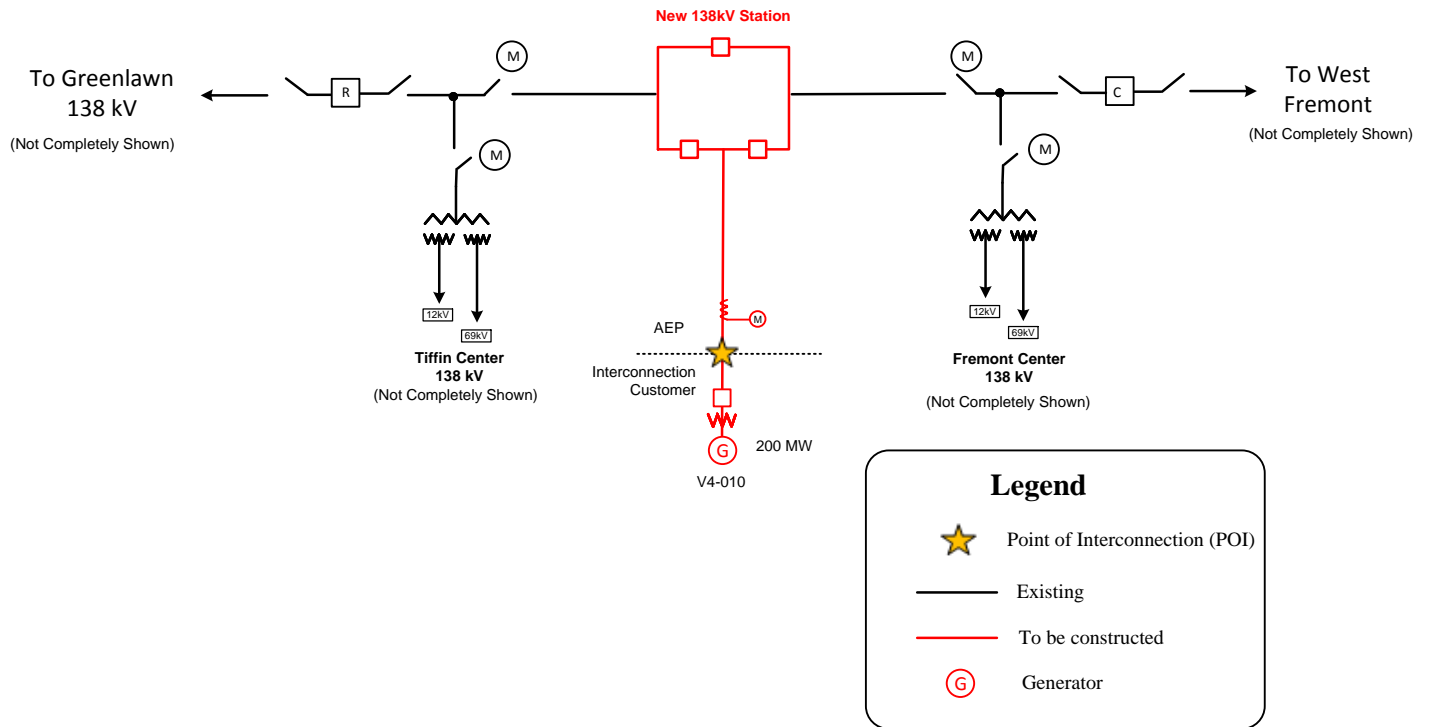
New 138kV Station

To Greenlawn 138 kV

(Not Completely Shown)

R

M

M

To West Fremont

(Not Completely Shown)

C

M

M

12kV

69kV

Tiffin Center 138 kV

(Not Completely Shown)

M

AEP

Interconnection Customer

G

200 MW

V4-010

12kV

69kV

Fremont Center 138 kV

(Not Completely Shown)

Legend

Point of Interconnection (POI)

Existing

To be constructed

G

Generator